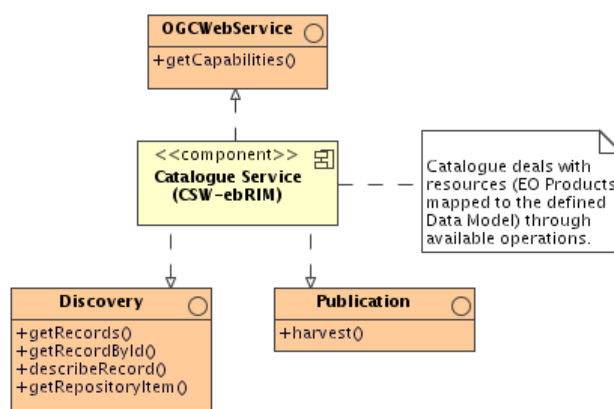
OGCWebService

+getCapabilities()

<<component>>
Catalogue Service
(CSW-ebRIM)

Catalogue deals with resources (EO Products mapped to the defined Data Model) through available operations.

Discovery

+getRecords()
+getRecordById()
+describeRecord()
+getRepositoryItem()

Publication

+harvest()